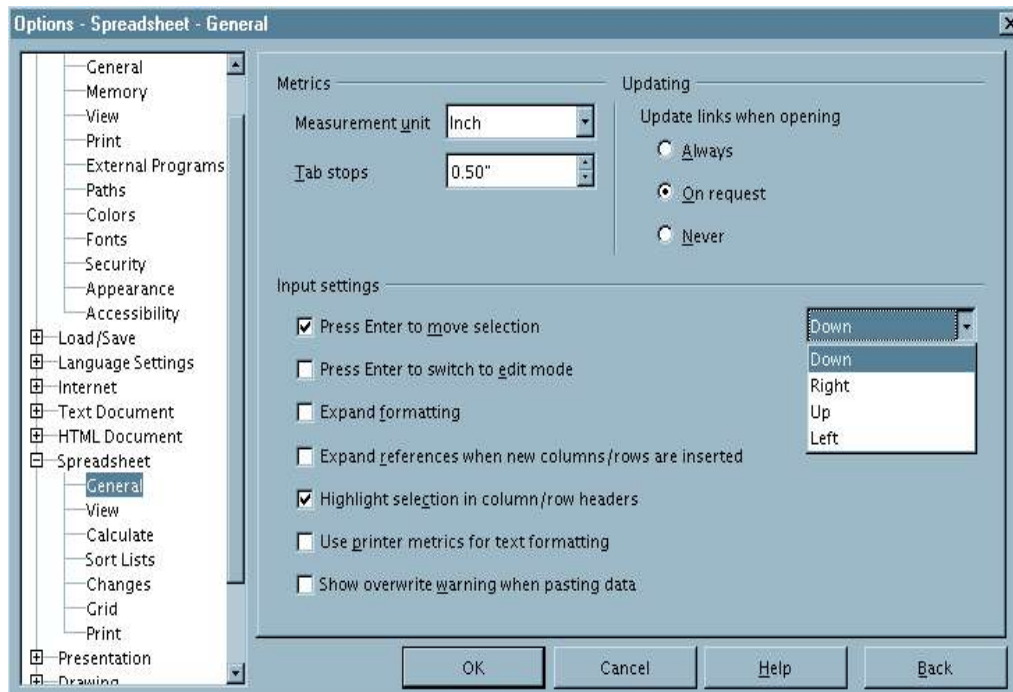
Options - Spreadsheet - General

General
Memory
View
Print
External Programs
Paths
Colors
Fonts
Security
Appearance
Accessibility
Load/Save
Language Settings
Internet
Text Document
HTML Document
Spreadsheet
General
View
Calculate
Sort Lists
Changes
Grid
Print
Presentation
Drawing

Metrics
Measurement unit Inch
Tab stops 0.50"

Updating
Update links when opening
Always
On request
Never

Input settings
Press Enter to move selection
Down
Down
Right
Up
Left
Press Enter to switch to edit mode
Expand formatting
Expand references when new columns/rows are inserted
Highlight selection in column/row headers
Use printer metrics for text formatting
Show overwrite warning when pasting data

OK
Cancel
Help
Back